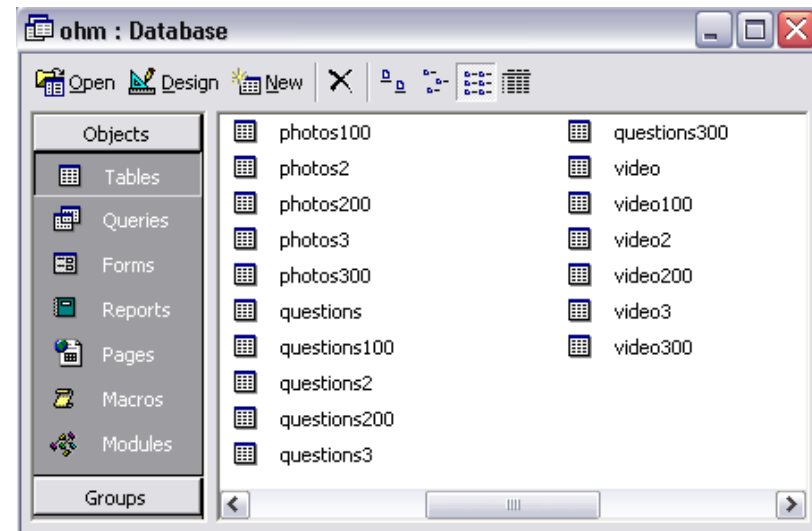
ohm : Database

Open Design New

Objects
Tables
Queries
Forms
Reports
Pages
Macros
Modules
Groups

photos100
photos2
photos200
photos3
photos300
questions
questions100
questions2
questions200
questions3
questions300
video
video100
video2
video200
video3
video300